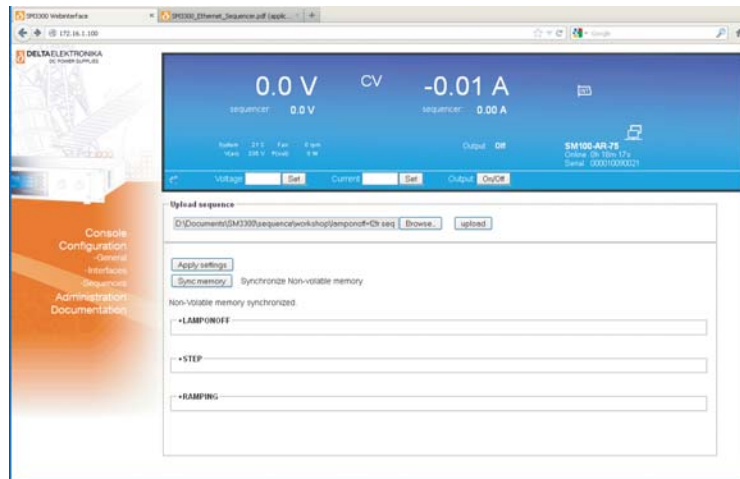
SM3300 Webinterface
SM3300_Ethernet_Sequencer.pdf (applic...
172.16.1.100
Google

DELTA ELEKTRONIKA
DC POWER SUPPLIES

0.0 V
CV
-0.01 A
sequencer: 0.0 V
sequencer: 0.00 A
System 21 C Fan 0 rpm
VLoss 235 V P(out) 0 W
Output Off
SM100-AR-75
Online 0h 10m 17s
Serial 000010090021

Voltage Set Current Set Output On/Off

Console
Configuration
-General
-Interfaces
-Sequences
Administration
Documentation

Upload sequence
D:\Documents\SM3300\sequence\workshop\lamponoff+f2r.seq Browse... upload

Apply settings
Sync memory Synchronize Non-volatile memory
Non-Volatile memory synchronized.

+LAMPONOFF

+STEP

+RAMPING